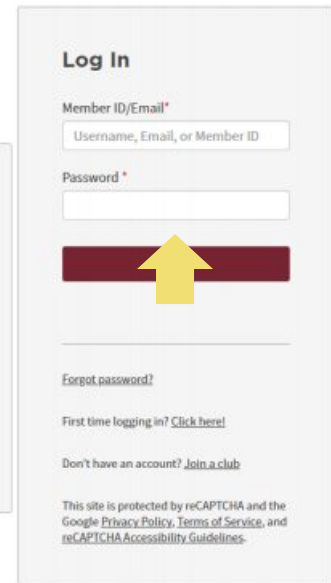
Log In

Member ID/Email*

Username, Email, or Member ID

Password *

Forgot password?

First time logging in? Click here!

Don't have an account? Join a club

This site is protected by reCAPTCHA and the Google Privacy Policy, Terms of Service, and reCAPTCHA Accessibility Guidelines.